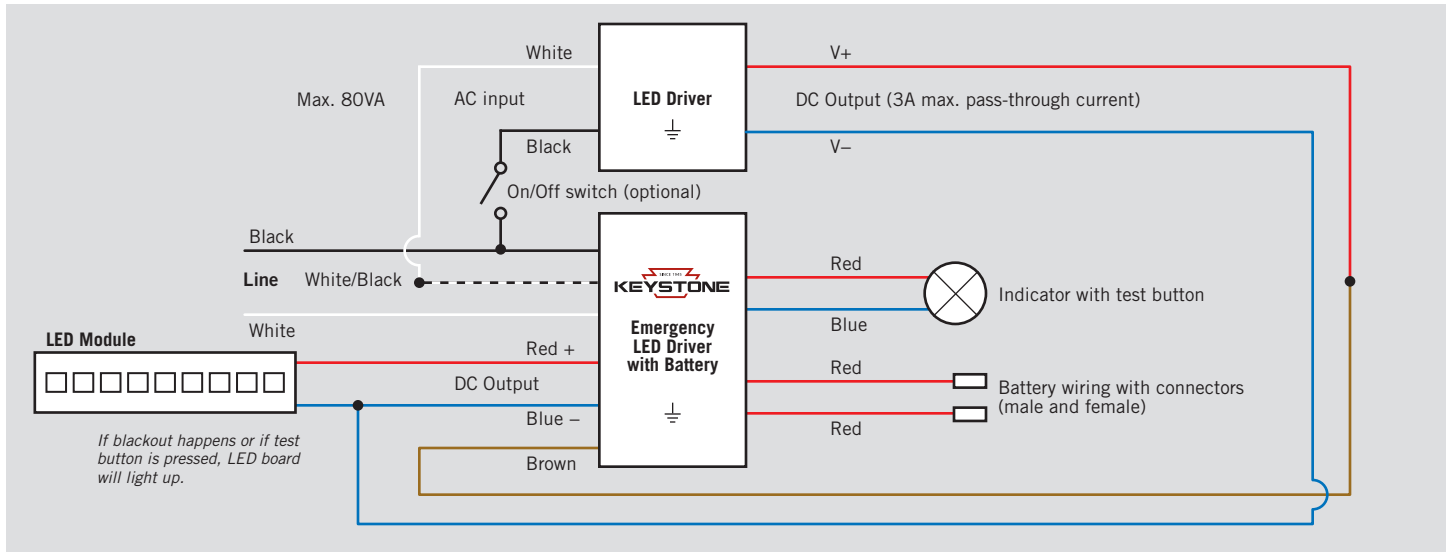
White

Max. 80VA

AC input

LED Driver

Black

V+

DC Output (3A max. pass-through current)

V–

On/Off switch (optional)

Black

Line

White/Black

White

SINCE 1915

KEYSTONE

Emergency LED Driver with Battery

Red

Blue

Indicator with test button

LED Module

Red +

DC Output

Blue –

Brown

Red

Red

Battery wiring with connectors (male and female)

If blackout happens or if test button is pressed, LED board will light up.